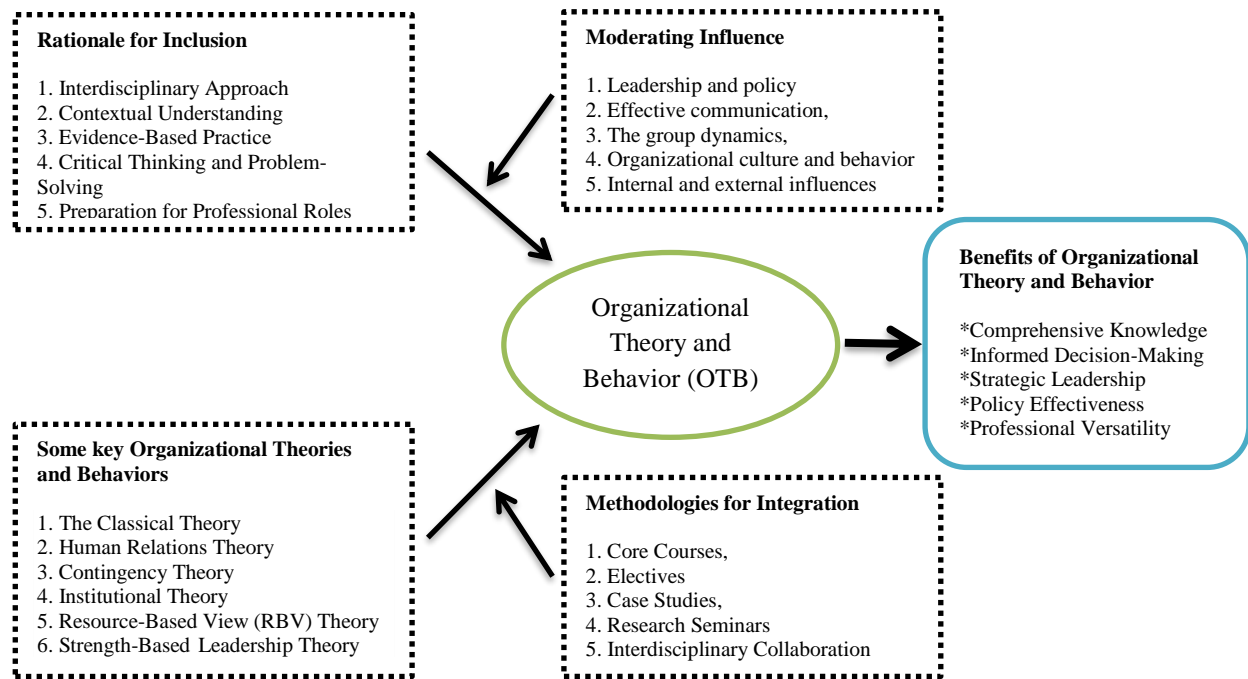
Rationale for Inclusion

1. Interdisciplinary Approach
2. Contextual Understanding
3. Evidence-Based Practice
4. Critical Thinking and Problem-Solving
5. Preparation for Professional Roles

Moderating Influence

1. Leadership and policy
2. Effective communication,
3. The group dynamics,
4. Organizational culture and behavior
5. Internal and external influences

Organizational Theory and Behavior (OTB)

Benefits of Organizational Theory and Behavior

*Comprehensive Knowledge
*Informed Decision-Making
*Strategic Leadership
*Policy Effectiveness
*Professional Versatility

Some key Organizational Theories and Behaviors

1. The Classical Theory
2. Human Relations Theory
3. Contingency Theory
4. Institutional Theory
5. Resource-Based View (RBV) Theory
6. Strength-Based Leadership Theory

Methodologies for Integration

1. Core Courses,
2. Electives
3. Case Studies,
4. Research Seminars
5. Interdisciplinary Collaboration